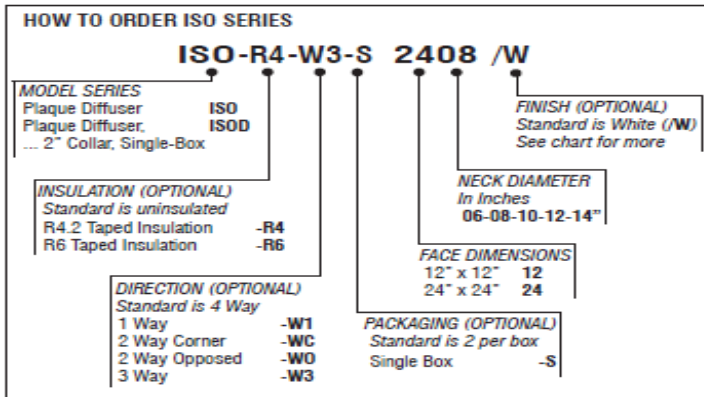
HOW TO ORDER ISO SERIES

ISO-R4-W3-S 2408 /W

MODEL SERIES
Plaque Diffuser ISO
Plaque Diffuser, ISOD
... 2" Collar, Single-Box

INSULATION (OPTIONAL)
Standard is uninsulated
R4.2 Taped Insulation -R4
R6 Taped Insulation -R6

DIRECTION (OPTIONAL)
Standard is 4 Way
1 Way -W1
2 Way Corner -WC
2 Way Opposed -WO
3 Way -W3

PACKAGING (OPTIONAL)
Standard is 2 per box
Single Box -S

FACE DIMENSIONS
12" x 12" 12
24" x 24" 24

NECK DIAMETER
In Inches
06-08-10-12-14"

FINISH (OPTIONAL)
Standard is White (/W)
See chart for more